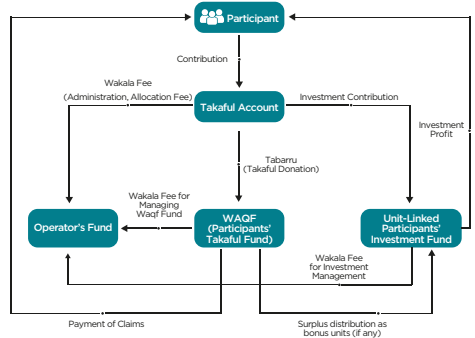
Participant

Contribution

Wakala Fee
(Administration, Allocation Fee)

Takaful Account

Investment Contribution

Investment Profit

Tabarru
(Takaful Donation)

Wakala Fee for Managing Waqf Fund

Operator's Fund

WAQF
(Participants' Takaful Fund)

Unit-Linked Participants' Investment Fund

Wakala Fee for Investment Management

Payment of Claims

Surplus distribution as bonus units (if any)